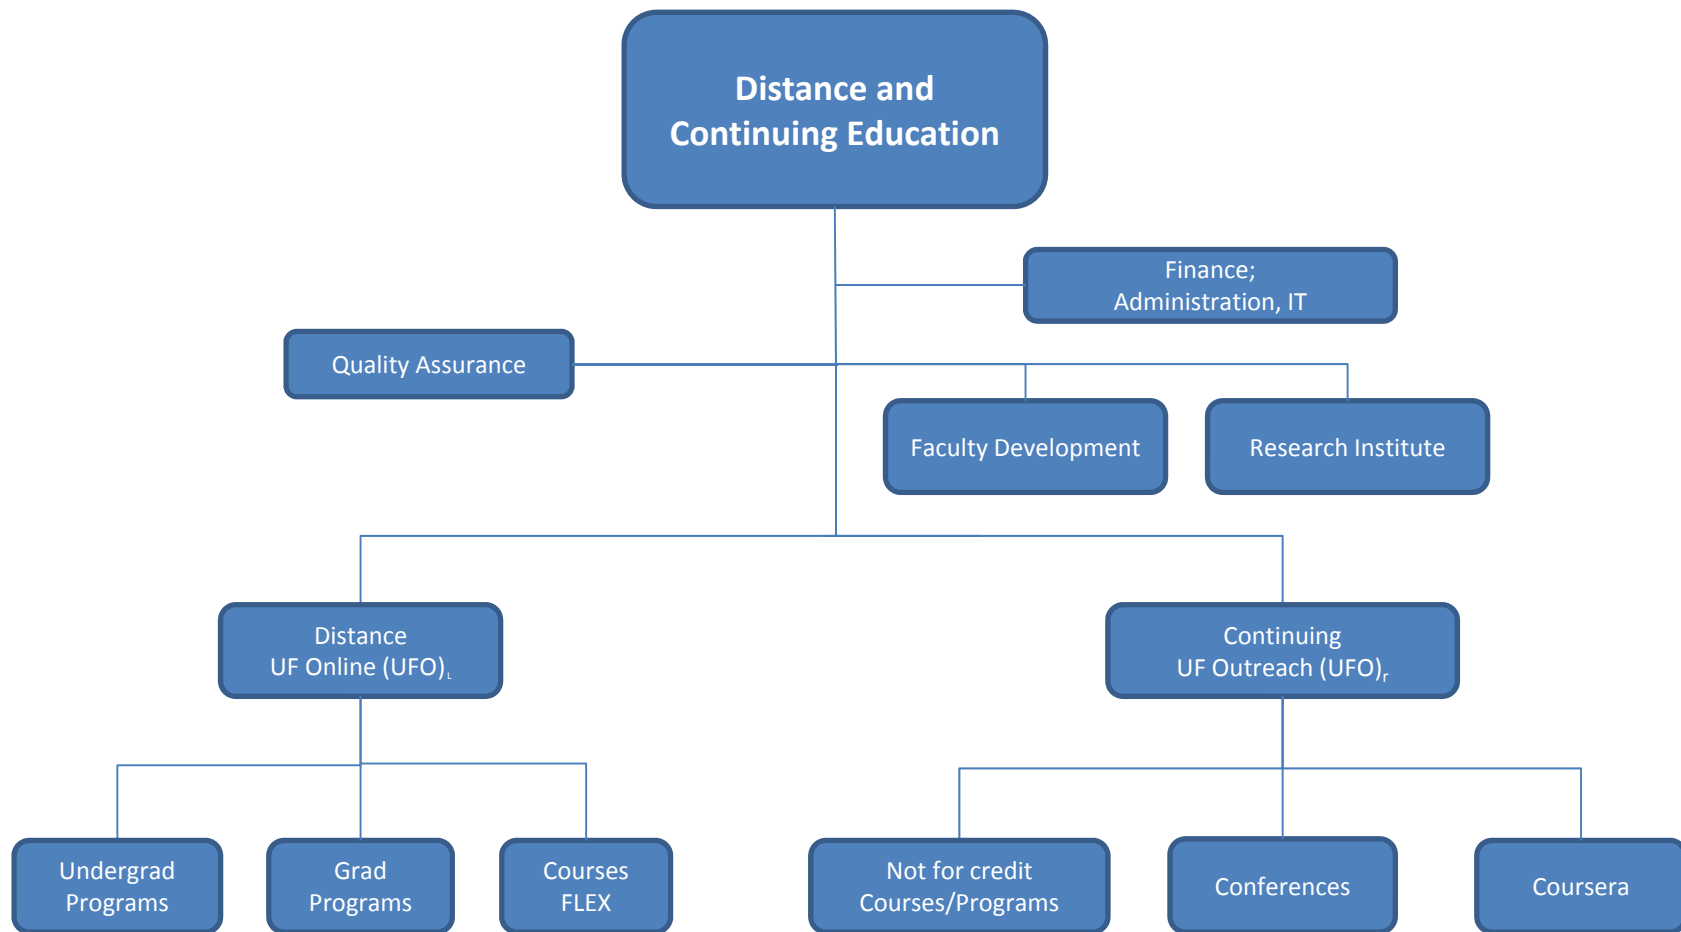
Distance and Continuing Education

Finance; Administration, IT

Quality Assurance

Faculty Development

Research Institute

Distance
UF Online (UFO)$_{L}$

Continuing
UF Outreach (UFO)$_{r}$

Undergrad Programs

Grad Programs

Courses FLEX

Not for credit Courses/Programs

Conferences

Coursera